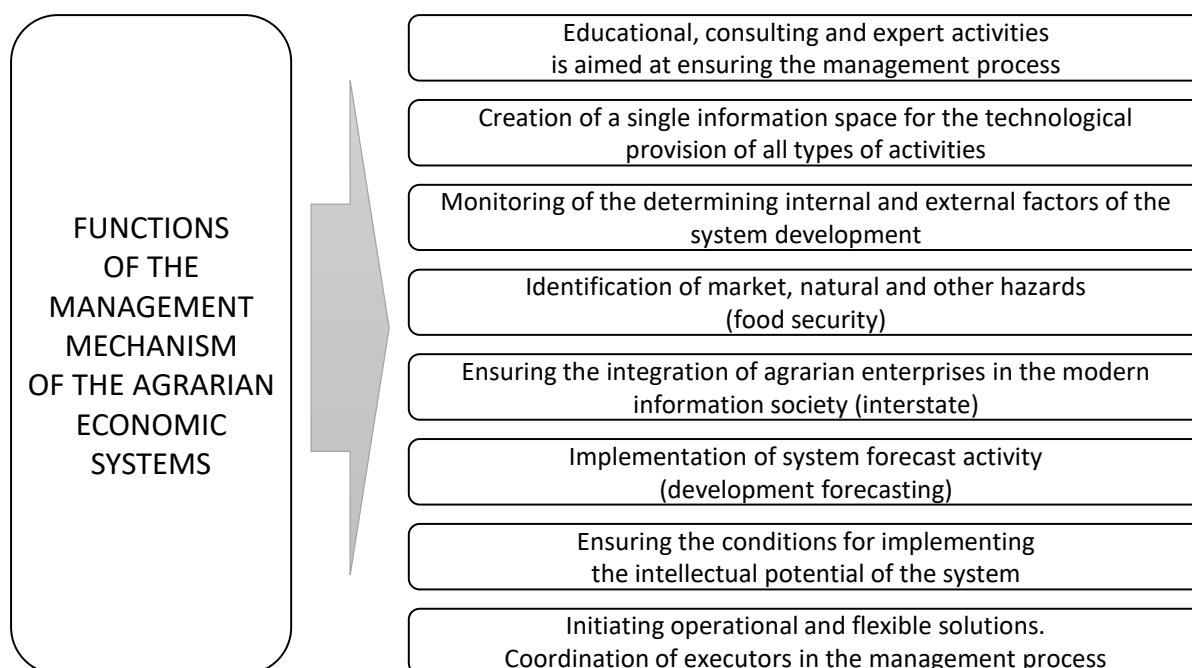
FUNCTIONS OF THE MANAGEMENT MECHANISM OF THE AGRARIAN ECONOMIC SYSTEMS

Educational, consulting and expert activities is aimed at ensuring the management process

Creation of a single information space for the technological provision of all types of activities

Monitoring of the determining internal and external factors of the system development

Identification of market, natural and other hazards (food security)

Ensuring the integration of agrarian enterprises in the modern information society (interstate)

Implementation of system forecast activity (development forecasting)

Ensuring the conditions for implementing the intellectual potential of the system

Initiating operational and flexible solutions. Coordination of executors in the management process